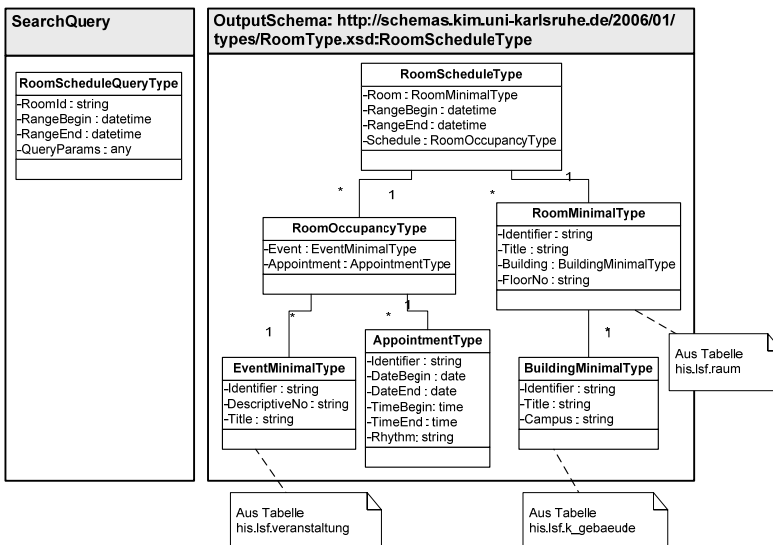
SearchQuery

RoomScheduleQueryType
-RoomId : string
-RangeBegin : datetime
-RangeEnd : datetime
-QueryParams : any

OutputSchema: http://schemas.kim.uni-karlsruhe.de/2006/01/types/RoomType.xsd:RoomScheduleType

RoomScheduleType
-Room : RoomMinimalType
-RangeBegin : datetime
-RangeEnd : datetime
-Schedule : RoomOccupancyType

\*
1
\*
1

RoomOccupancyType
-Event : EventMinimalType
-Appointment : AppointmentType

RoomMinimalType
-Identifier : string
-Title : string
-Building : BuildingMinimalType
-FloorNo : string

1
\*
\*
1
\*
1

EventMinimalType
-Identifier : string
-DescriptiveNo : string
-Title : string

AppointmentType
-Identifier : string
-DateBegin : date
-DateEnd : date
-TimeBegin: time
-TimeEnd : time
-Rhythm: string

BuildingMinimalType
-Identifier : string
-Title : string
-Campus : string

Aus Tabelle
his.lsf.raum

Aus Tabelle
his.lsf.veranstaltung

Aus Tabelle
his.lsf.k_gebaeude